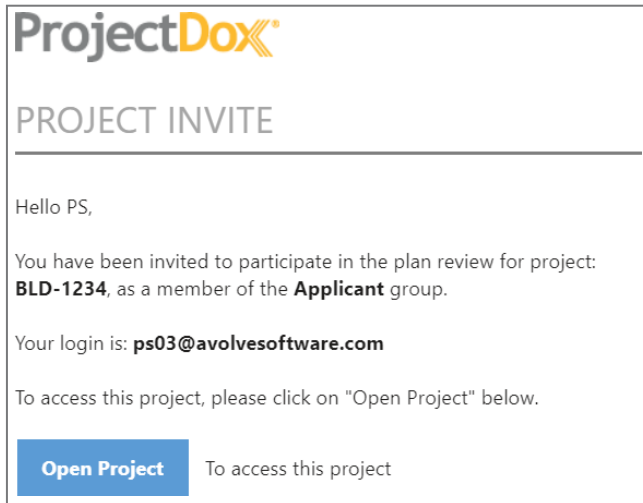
ProjectDox®

PROJECT INVITE

Hello PS,

You have been invited to participate in the plan review for project: **BLD-1234**, as a member of the **Applicant** group.

Your login is: **ps03@avolvesoftware.com**

To access this project, please click on "Open Project" below.

Open Project To access this project